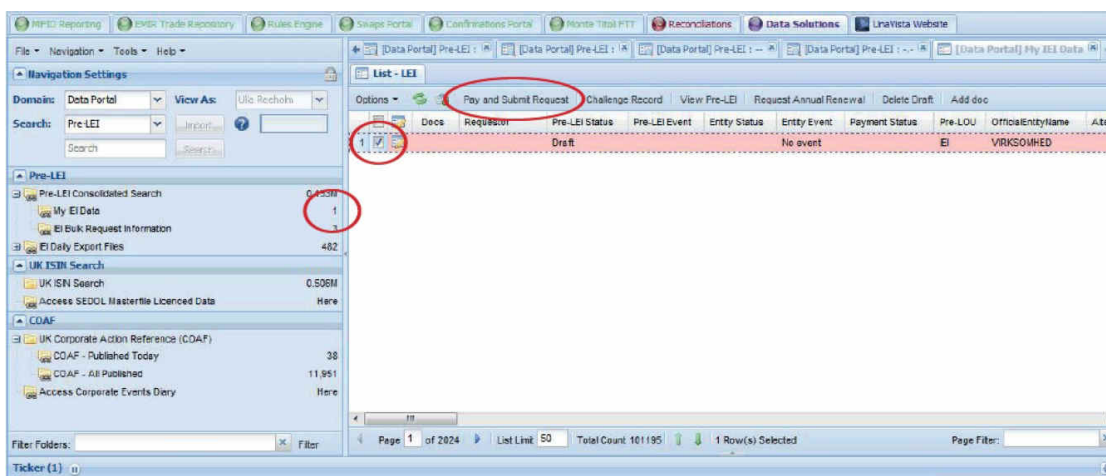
MiFID Reporting | EMIR Trade Repository | Rules Engine | Swaps Portal | Confirmations Portal | Monte Titoli PTT | Reconciliations | Data Solutions | UnaVista Website

File ▾ Navigation ▾ Tools ▾ Help ▾

Navigation Settings

Domain: Data Portal View As: Ulla Recholm

Search: Pre-LEI Import

Search Search

Pre-LEI

Pre-LEI Consolidated Search 0.453M

My EI Data 1

EI Bulk Request Information 3

EI Daily Export Files 482

UK ISIN Search

UK ISIN Search 0.506M

Access SEDOL Masterfile Licenced Data Here

COAF

UK Corporate Action Reference (COAF)

COAF - Published Today 38

COAF - All Published 11,951

Access Corporate Events Diary Here

Filter Folders: Filter

Ticker (1)

[Data Portal] Pre-LEI : | [Data Portal] Pre-LEI : | [Data Portal] Pre-LEI : -- | [Data Portal] Pre-LEI : -.- | [Data Portal] My IEI Data

List - LEI

Options ▾ | Pay and Submit Request | Challenge Record | View Pre-LEI | Request Annual Renewal | Delete Draft | Add doc

| | Docs | Requestor | Pre-LEI Status | Pre-LEI Event | Entity Status | Entity Event | Payment Status | Pre-LOU | OfficialEntityName |
|---|---|---|---|---|---|---|---|---|---|
| 1 | | | Draft | | | No event | | EI | VIRKSOMHED |

Page 1 of 2024 | List Limit 50 | Total Count 101195 | 1 Row(s) Selected | Page Filter: